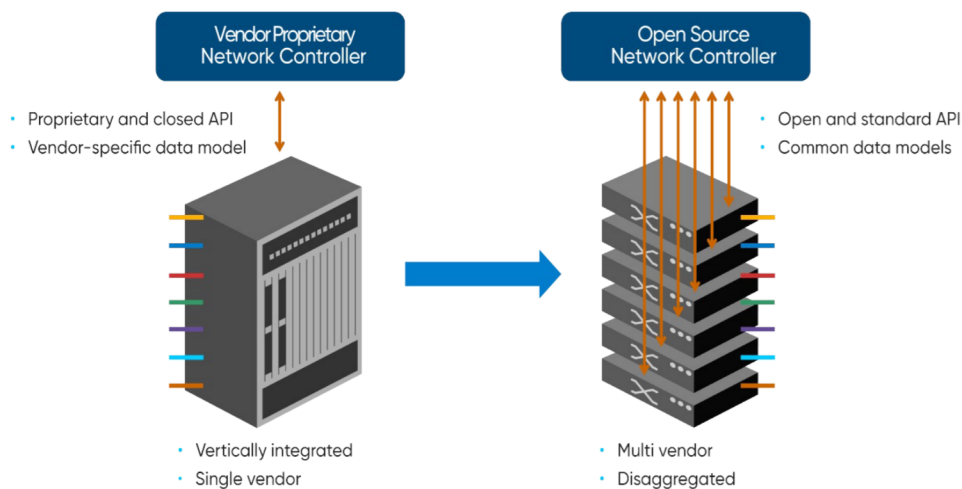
Vendor Proprietary
Network Controller

Proprietary and closed API
Vendor-specific data model

Vertically integrated
Single vendor

Open Source
Network Controller

Open and standard API
Common data models

Multi vendor
Disaggregated